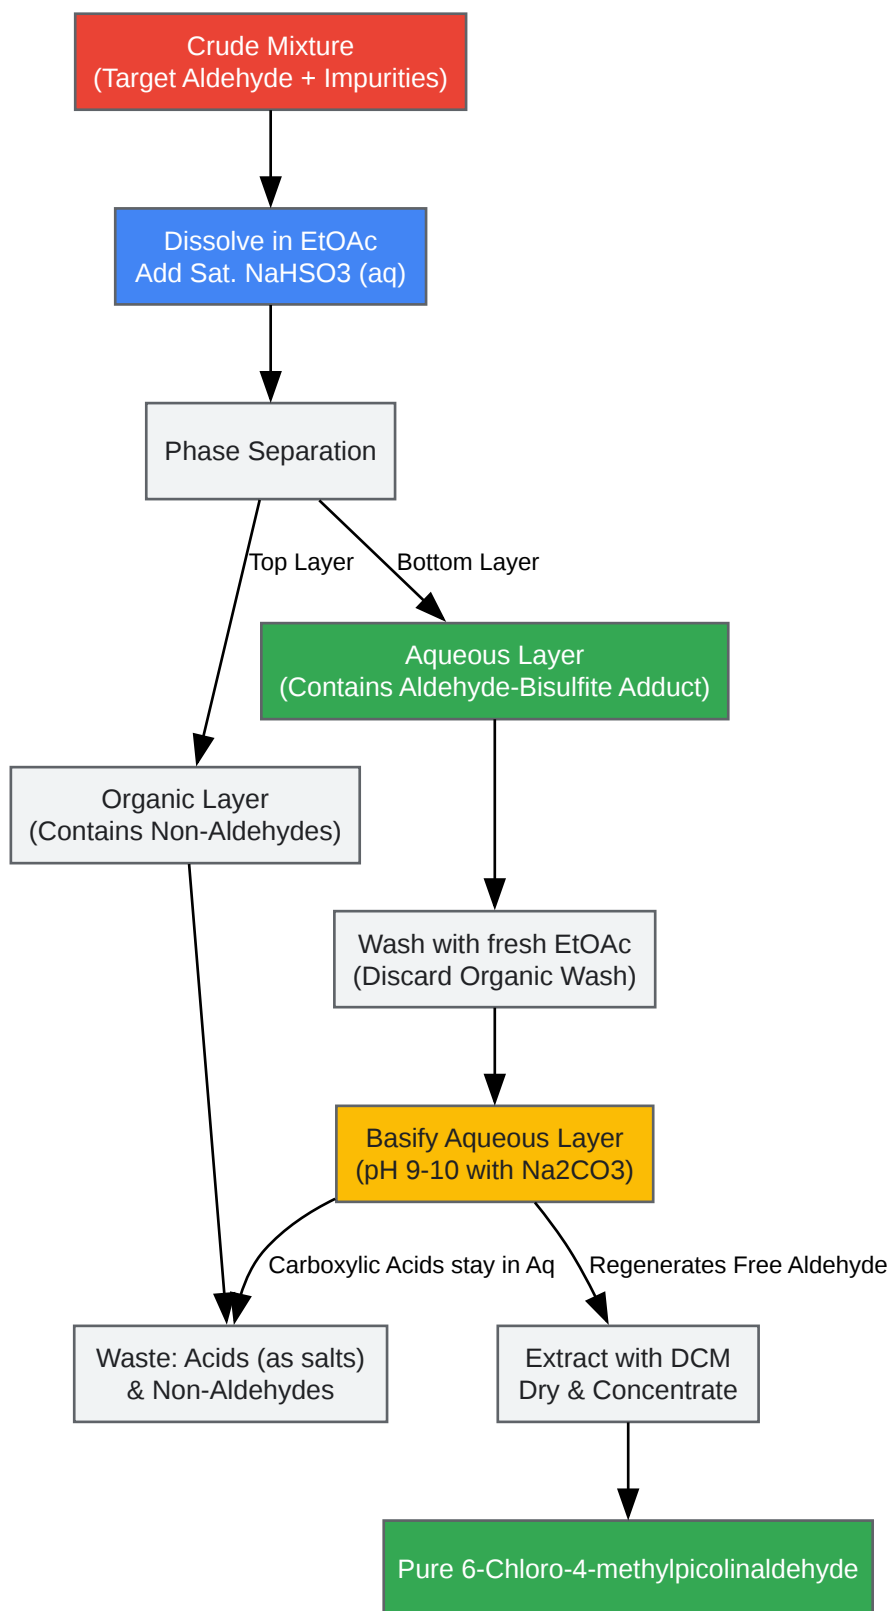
Crude Mixture
(Target Aldehyde + Impurities)

Dissolve in EtOAc
Add Sat. NaHSO3 (aq)

Phase Separation

Top Layer

Bottom Layer

Aqueous Layer
(Contains Aldehyde-Bisulfite Adduct)

Organic Layer
(Contains Non-Aldehydes)

Wash with fresh EtOAc
(Discard Organic Wash)

Basify Aqueous Layer
(pH 9-10 with Na2CO3)

Carboxylic Acids stay in Aq

Regenerates Free Aldehyde

Waste: Acids (as salts)
& Non-Aldehydes

Extract with DCM
Dry & Concentrate

Pure 6-Chloro-4-methylpicolinaldehyde